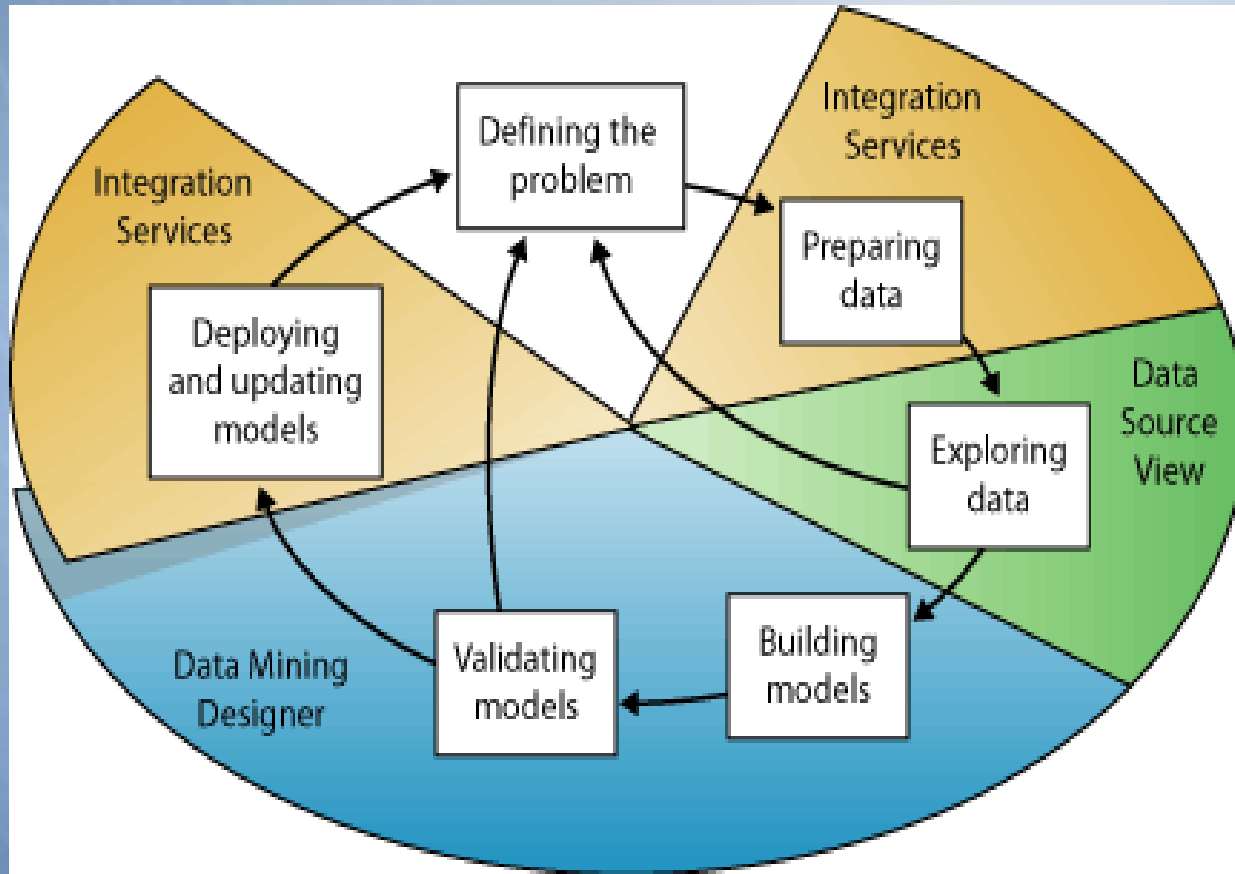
Integration Services

Defining the problem

Integration Services

Preparing data

Deploying and updating models

Data Source View

Exploring data

Building models

Validating models

Data Mining Designer